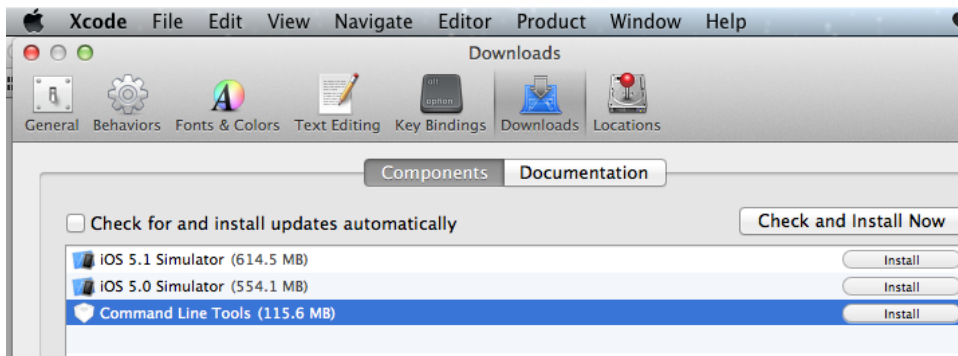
Xcode File Edit View Navigate Editor Product Window Help

Downloads

General Behaviors Fonts & Colors Text Editing Key Bindings Downloads Locations

alt option

Components Documentation

Check for and install updates automatically

Check and Install Now

| | |
|---|---|
| iOS 5.1 Simulator (614.5 MB) | Install |
| iOS 5.0 Simulator (554.1 MB) | Install |
| Command Line Tools (115.6 MB) | Install |